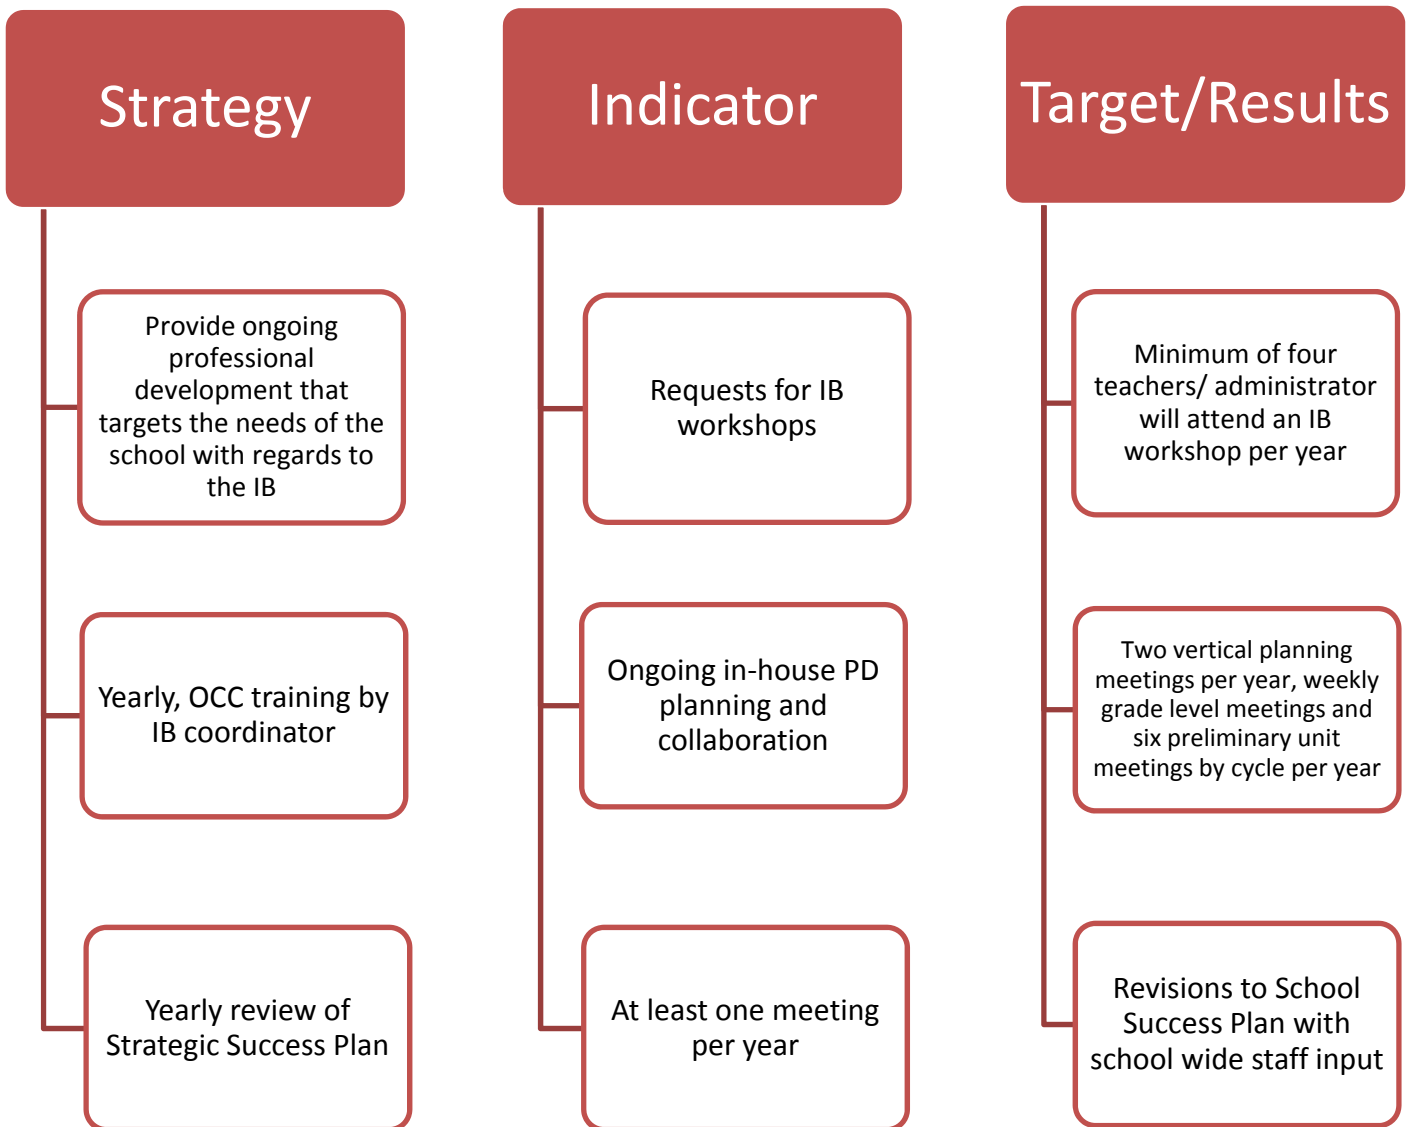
Strategy

Provide ongoing professional development that targets the needs of the school with regards to the IB

Yearly, OCC training by IB coordinator

Yearly review of Strategic Success Plan

Indicator

Requests for IB workshops

Ongoing in-house PD planning and collaboration

At least one meeting per year

Target/Results

Minimum of four teachers/ administrator will attend an IB workshop per year

Two vertical planning meetings per year, weekly grade level meetings and six preliminary unit meetings by cycle per year

Revisions to School Success Plan with school wide staff input